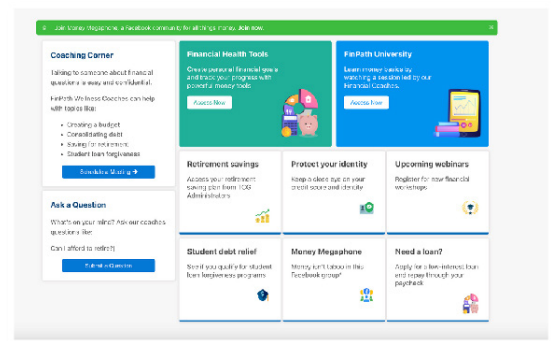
Join Money Megaphone, a Facebook community for all things money. Join now.

Coaching Corner

Talking to someone about financial questions is easy and confidential.

FinPath Wellness Coaches can help with topics like:

- Creating a budget
- Consolidating debt
- Saving for retirement
- Student loan forgiveness

Schedule Meeting →

Ask a Question

What's on your mind? Ask our coaches questions like:

Can I afford to retire?

Submit a Question

Financial Health Tools

Create personal financial goals and track your progress with powerful money tools.

Access Now

FinPath University

Learn money basics by watching a session led by our Financial Coaches.

Access Now

Retirement savings

Access your retirement saving plan from ICG Administrators

Protect your identity

Keep a close eye on your credit score and identity

Upcoming webinars

Register for new financial workshops

Student debt relief

See if you qualify for student loan forgiveness programs

Money Megaphone

Money isn't taboo in this Facebook group!

Need a loan?

Apply for a low-interest loan and repay through your paycheck